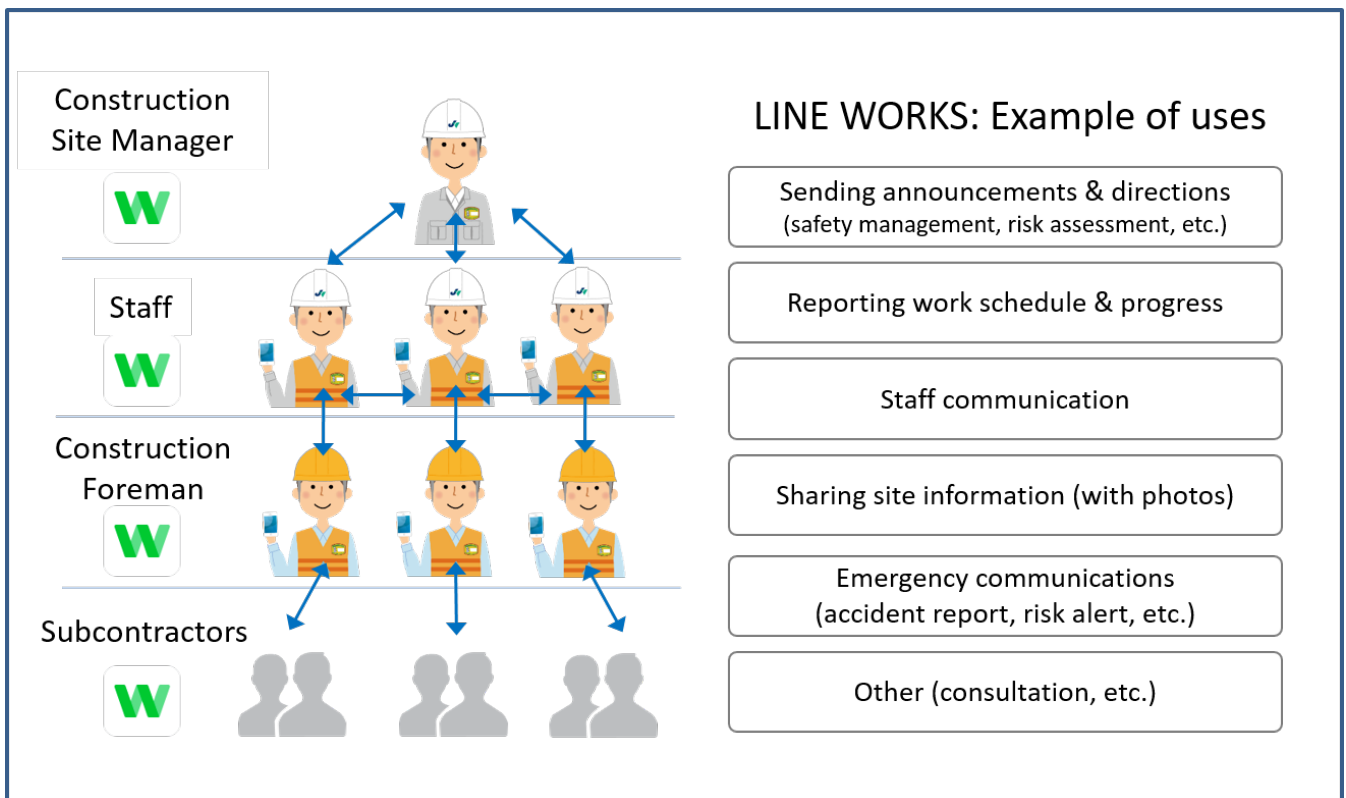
Construction Site Manager

Staff

Construction Foreman

Subcontractors

LINE WORKS: Example of uses

Sending announcements & directions (safety management, risk assessment, etc.)

Reporting work schedule & progress

Staff communication

Sharing site information (with photos)

Emergency communications (accident report, risk alert, etc.)

Other (consultation, etc.)